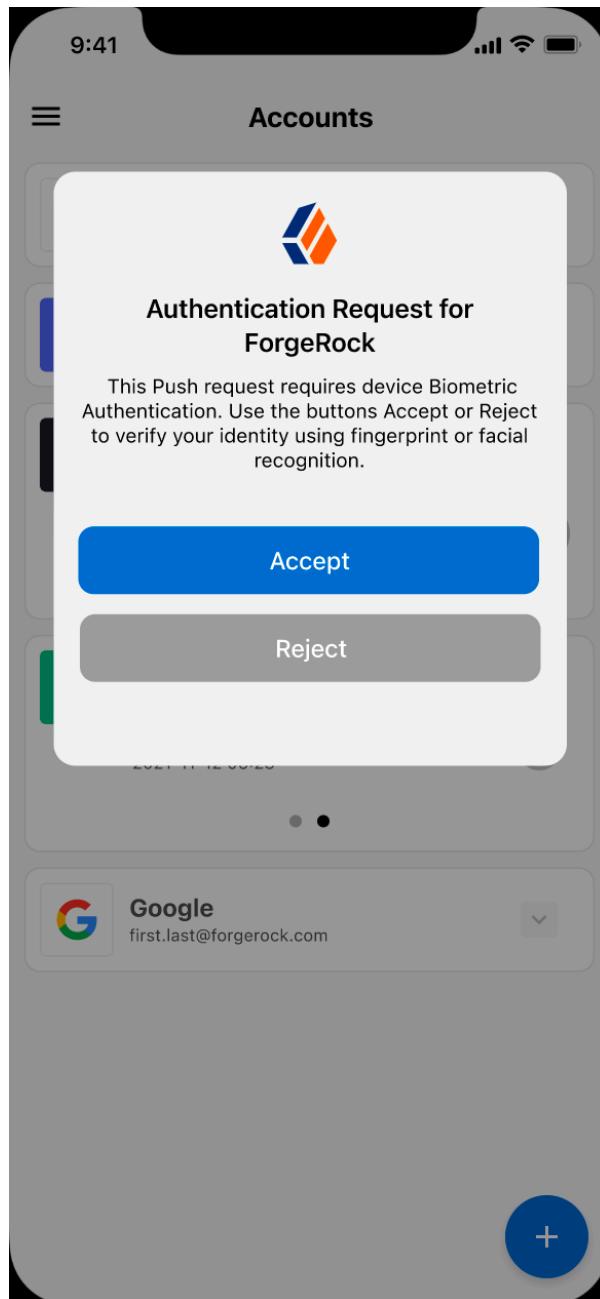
9:41

Accounts

Authentication Request for ForgeRock

This Push request requires device Biometric Authentication. Use the buttons Accept or Reject to verify your identity using fingerprint or facial recognition.

Accept

Reject

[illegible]

Google
first.last@forgerock.com

+